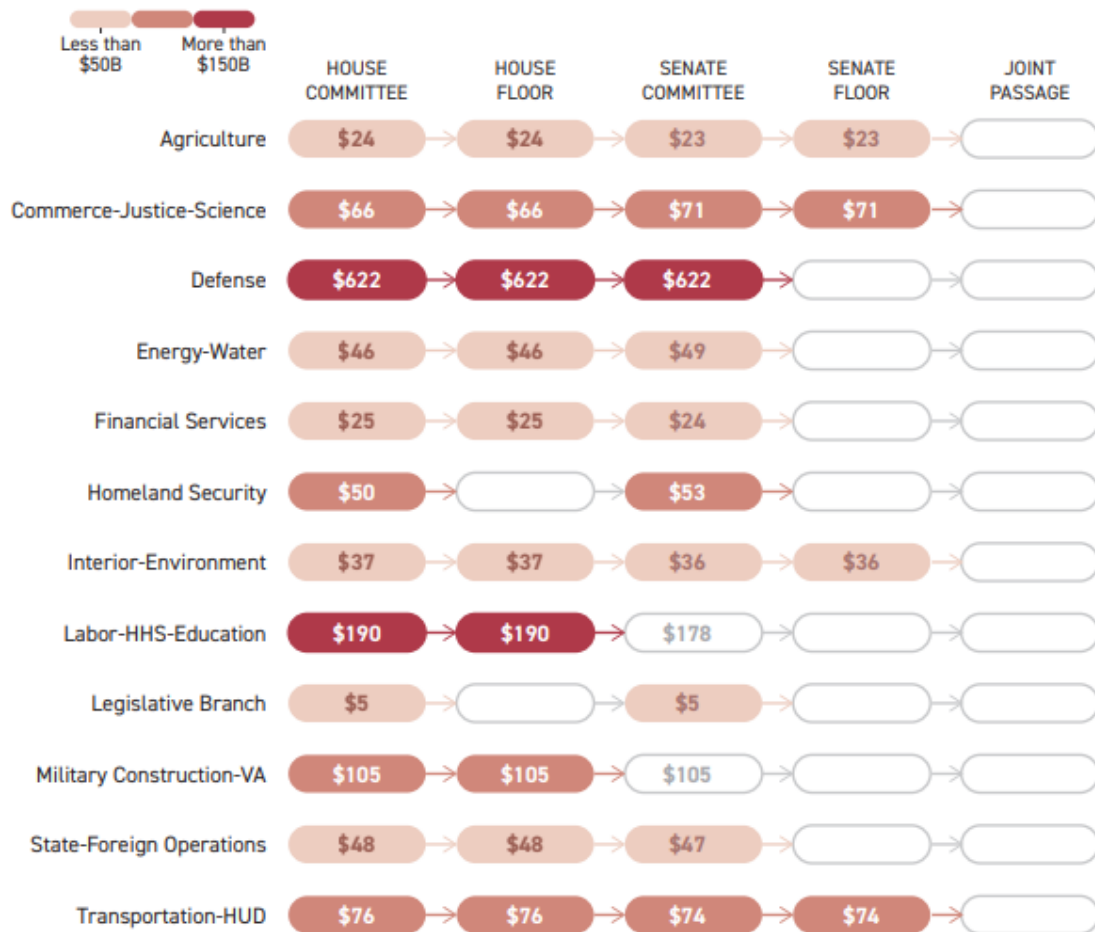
Less than $50B
More than $150B

| | HOUSE COMMITTEE | HOUSE FLOOR | SENATE COMMITTEE | SENATE FLOOR | JOINT PASSAGE |
|---|---|---|---|---|---|
| Agriculture | $24 | $24 | $23 | $23 | |
| Commerce-Justice-Science | $66 | $66 | $71 | $71 | |
| Defense | $622 | $622 | $622 | | |
| Energy-Water | $46 | $46 | $49 | | |
| Financial Services | $25 | $25 | $24 | | |
| Homeland Security | $50 | | $53 | | |
| Interior-Environment | $37 | $37 | $36 | $36 | |
| Labor-HHS-Education | $190 | $190 | $178 | | |
| Legislative Branch | $5 | | $5 | | |
| Military Construction-VA | $105 | $105 | $105 | | |
| State-Foreign Operations | $48 | $48 | $47 | | |
| Transportation-HUD | $76 | $76 | $74 | $74 | |